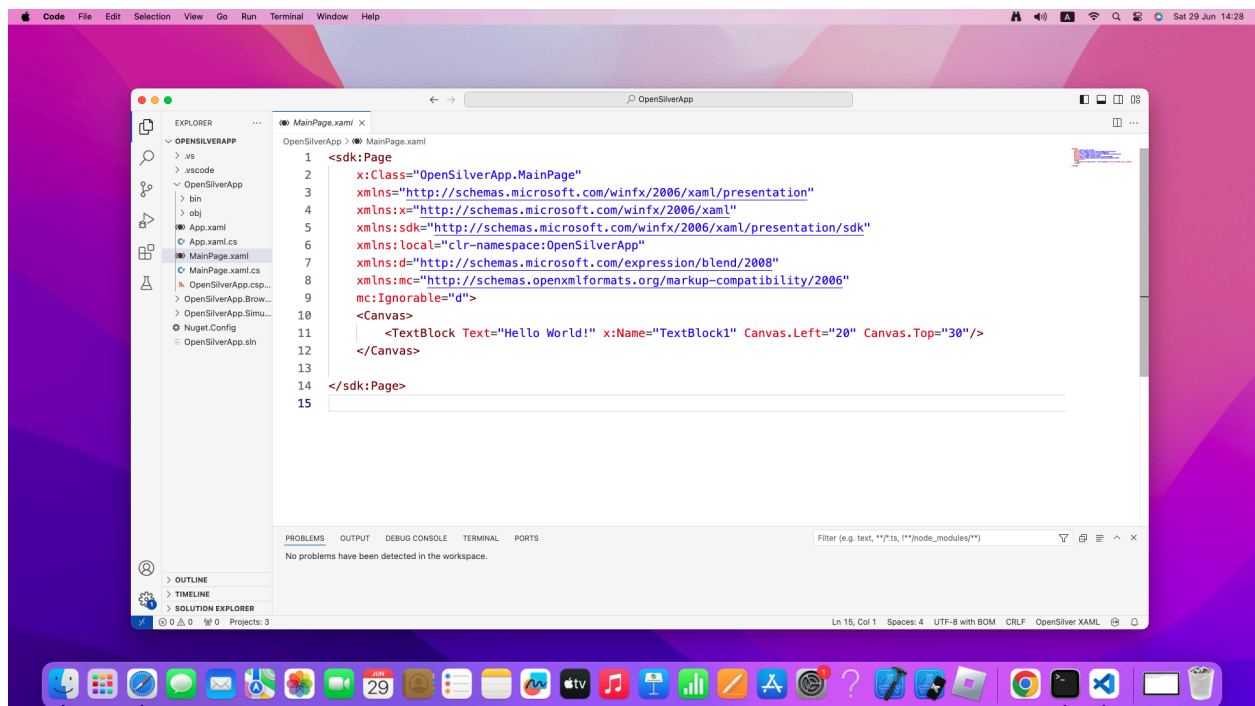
Code File Edit Selection View Go Run Terminal Window Help

A

Sat 29 Jun 14:28

OpenSilverApp

EXPLORER ...

MainPage.xaml ×

OPENSILVERAPP
> .vs
> .vscode
OpenSilverApp
> bin
> obj
App.xaml
App.xaml.cs
MainPage.xaml
MainPage.xaml.cs
OpenSilverApp.csp...
> OpenSilverApp.Brow...
> OpenSilverApp.Simu...
Nuget.Config
OpenSilverApp.sln

OpenSilverApp > MainPage.xaml

1 <sdk:Page
2 x:Class="OpenSilverApp.MainPage"
3 xmlns="http://schemas.microsoft.com/winfx/2006/xaml/presentation"
4 xmlns:x="http://schemas.microsoft.com/winfx/2006/xaml"
5 xmlns:sdk="http://schemas.microsoft.com/winfx/2006/xaml/presentation/sdk"
6 xmlns:local="clr-namespace:OpenSilverApp"
7 xmlns:d="http://schemas.microsoft.com/expression/blend/2008"
8 xmlns:mc="http://schemas.openxmlformats.org/markup-compatibility/2006"
9 mc:Ignorable="d">
10 <Canvas>
11 <TextBlock Text="Hello World!" x:Name="TextBlock1" Canvas.Left="20" Canvas.Top="30"/>
12 </Canvas>
13
14 </sdk:Page>
15

PROBLEMS OUTPUT DEBUG CONSOLE TERMINAL PORTS

Filter (e.g. text, **/*.ts, !**/node_modules/**)

No problems have been detected in the workspace.

> OUTLINE
> TIMELINE
> SOLUTION EXPLORER

⊗ 0 ⚠ 0 ⍦0 Projects: 3

Ln 15, Col 1 Spaces: 4 UTF-8 with BOM CRLF OpenSilver XAML

JUN 29

tv

1